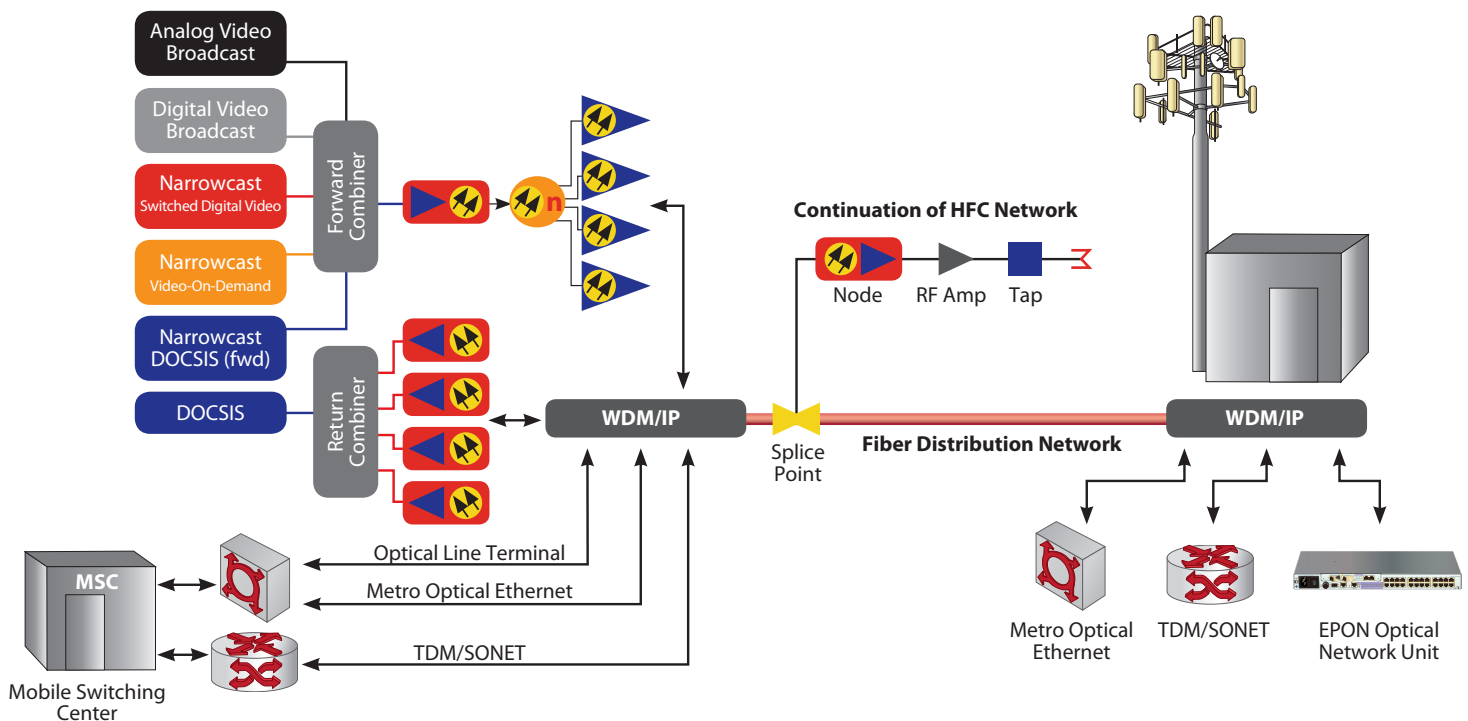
Analog Video Broadcast

Digital Video Broadcast

Narrowcast
Switched Digital Video

Narrowcast
Video-On-Demand

Narrowcast DOCSIS (fwd)

DOCSIS

Forward Combiner

Return Combiner

n

Continuation of HFC Network

Node

RF Amp

Tap

WDM/IP

Splice Point

Fiber Distribution Network

WDM/IP

Optical Line Terminal

Metro Optical Ethernet

TDM/SONET

MSC

Mobile Switching Center

Metro Optical Ethernet

TDM/SONET

EPON Optical Network Unit